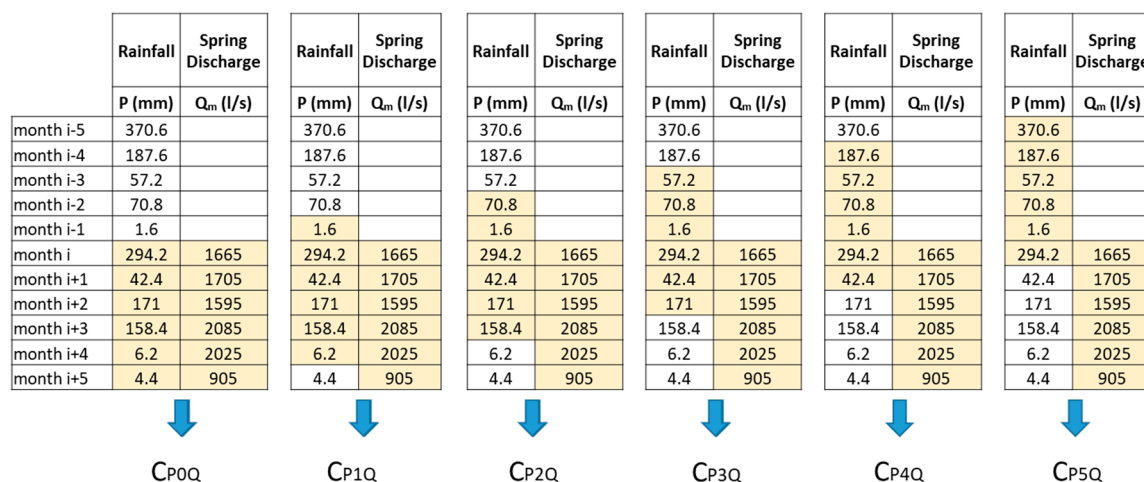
| | Rainfall | Spring Discharge |
|---|---|---|
| | P (mm) | $Q_m$ (l/s) |
| month i-5 | 370.6 | |
| month i-4 | 187.6 | |
| month i-3 | 57.2 | |
| month i-2 | 70.8 | |
| month i-1 | 1.6 | |
| month i | 294.2 | 1665 |
| month i+1 | 42.4 | 1705 |
| month i+2 | 171 | 1595 |
| month i+3 | 158.4 | 2085 |
| month i+4 | 6.2 | 2025 |
| month i+5 | 4.4 | 905 |

$C_{P0Q}$

| Rainfall | Spring Discharge |
|---|---|
| P (mm) | $Q_m$ (l/s) |
| 370.6 | |
| 187.6 | |
| 57.2 | |
| 70.8 | |
| 1.6 | |
| 294.2 | 1665 |
| 42.4 | 1705 |
| 171 | 1595 |
| 158.4 | 2085 |
| 6.2 | 2025 |
| 4.4 | 905 |

$C_{P1Q}$

| Rainfall | Spring Discharge |
|---|---|
| P (mm) | $Q_m$ (l/s) |
| 370.6 | |
| 187.6 | |
| 57.2 | |
| 70.8 | |
| 1.6 | |
| 294.2 | 1665 |
| 42.4 | 1705 |
| 171 | 1595 |
| 158.4 | 2085 |
| 6.2 | 2025 |
| 4.4 | 905 |

$C_{P2Q}$

| Rainfall | Spring Discharge |
|---|---|
| P (mm) | $Q_m$ (l/s) |
| 370.6 | |
| 187.6 | |
| 57.2 | |
| 70.8 | |
| 1.6 | |
| 294.2 | 1665 |
| 42.4 | 1705 |
| 171 | 1595 |
| 158.4 | 2085 |
| 6.2 | 2025 |
| 4.4 | 905 |

$C_{P3Q}$

| Rainfall | Spring Discharge |
|---|---|
| P (mm) | $Q_m$ (l/s) |
| 370.6 | |
| 187.6 | |
| 57.2 | |
| 70.8 | |
| 1.6 | |
| 294.2 | 1665 |
| 42.4 | 1705 |
| 171 | 1595 |
| 158.4 | 2085 |
| 6.2 | 2025 |
| 4.4 | 905 |

$C_{P4Q}$

| Rainfall | Spring Discharge |
|---|---|
| P (mm) | $Q_m$ (l/s) |
| 370.6 | |
| 187.6 | |
| 57.2 | |
| 70.8 | |
| 1.6 | |
| 294.2 | 1665 |
| 42.4 | 1705 |
| 171 | 1595 |
| 158.4 | 2085 |
| 6.2 | 2025 |
| 4.4 | 905 |

$C_{P5Q}$